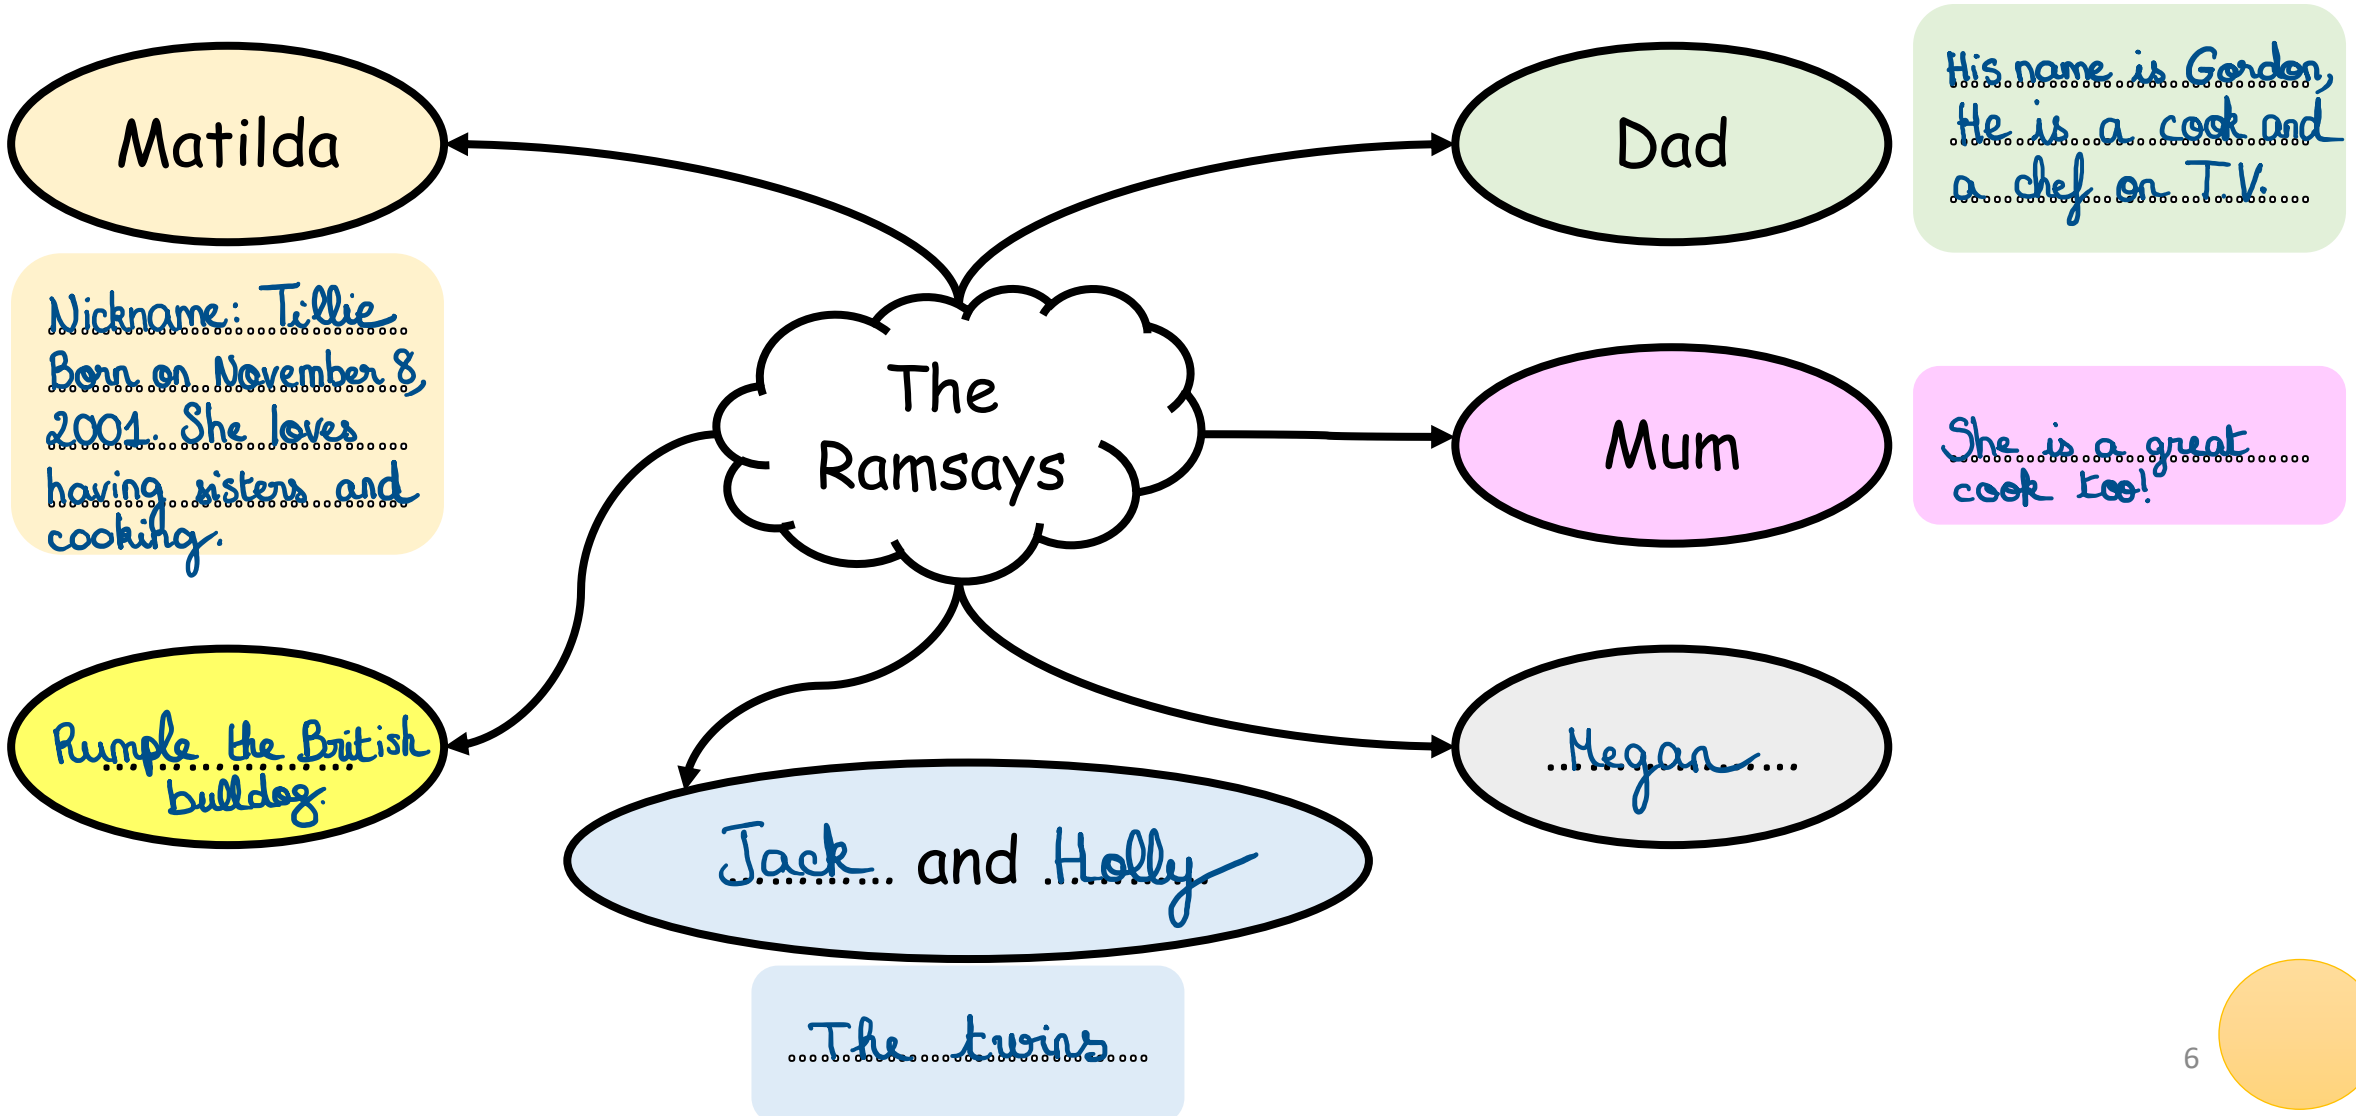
The Ramsays

Matilda

Nickname: Tillie
Born on November 8, 2001. She loves having sisters and cooking.

Dad

His name is Gordon, He is a cook and a chef on T.V.

Mum

She is a great cook too!

Rumple the British bulldog.

Jack and Holly

The twins

Megan

6